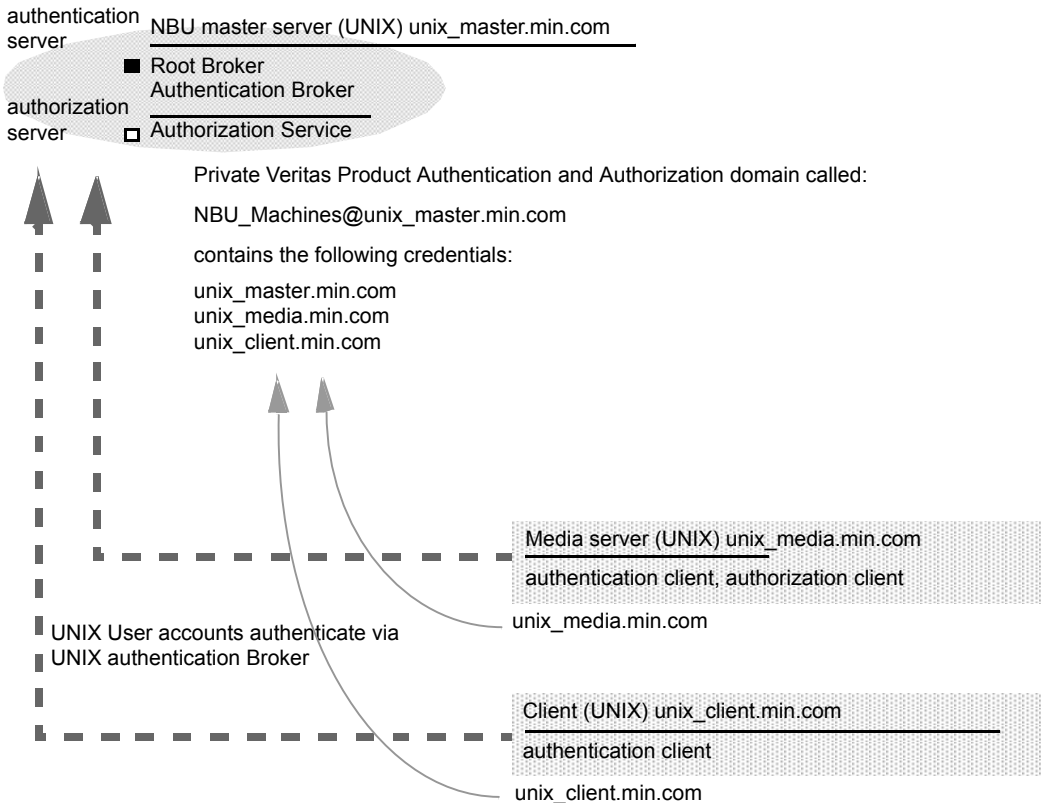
authentication server

NBU master server (UNIX) unix_master.min.com

Root Broker
Authentication Broker

authorization server

Authorization Service

Private Veritas Product Authentication and Authorization domain called:

NBU_Machines@unix_master.min.com

contains the following credentials:

unix_master.min.com
unix_media.min.com
unix_client.min.com

Media server (UNIX) unix_media.min.com

authentication client, authorization client

unix_media.min.com

UNIX User accounts authenticate via UNIX authentication Broker

Client (UNIX) unix_client.min.com

authentication client

unix_client.min.com